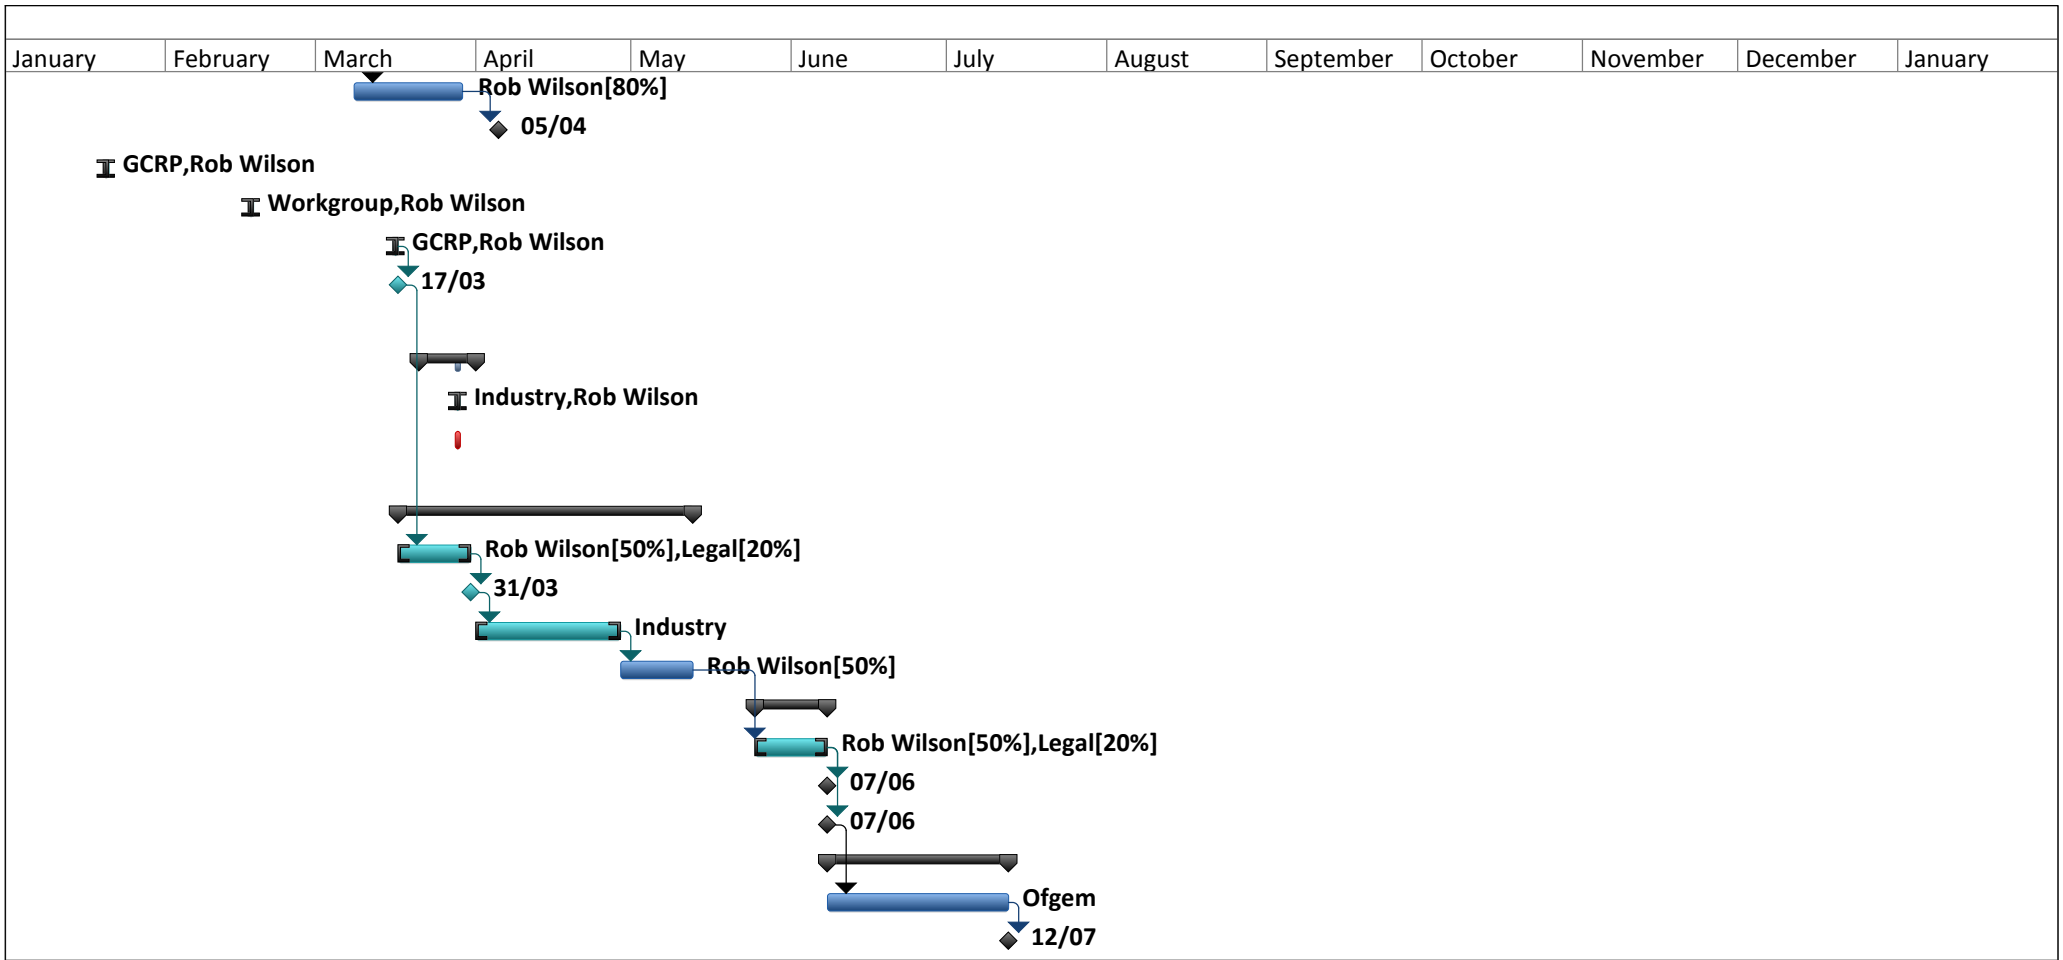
| January | February | March | April | May | June | July | August | September | October | November | December | January |
|---|---|---|---|---|---|---|---|---|---|---|---|---|

Rob Wilson[80%]
05/04
GCRP,Rob Wilson
Workgroup,Rob Wilson
GCRP,Rob Wilson
17/03
Industry,Rob Wilson
Rob Wilson[50%],Legal[20%]
31/03
Industry
Rob Wilson[50%]
Rob Wilson[50%],Legal[20%]
07/06
07/06
Ofgem
12/07